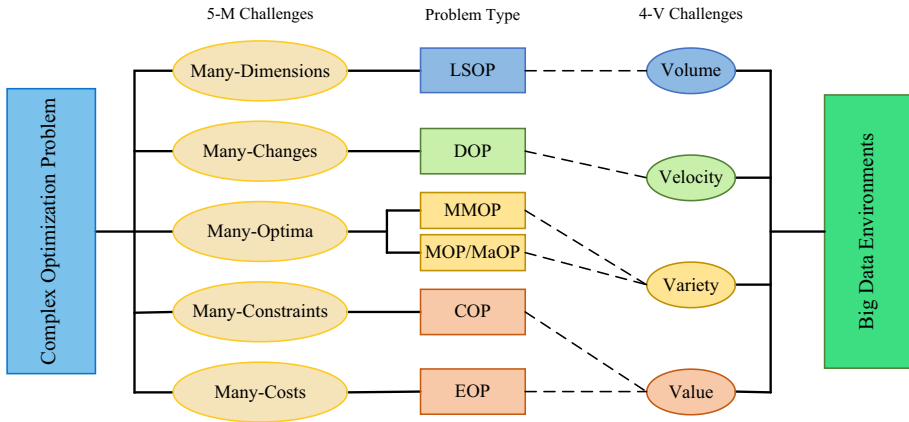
5-M Challenges

Problem Type

4-V Challenges

Complex Optimization Problem

Many-Dimensions

LSOP

Volume

Many-Changes

DOP

Velocity

Many-Optima

MMOP

MOP/MaOP

Variety

Many-Constraints

COP

Many-Costs

EOP

Value

Big Data Environments